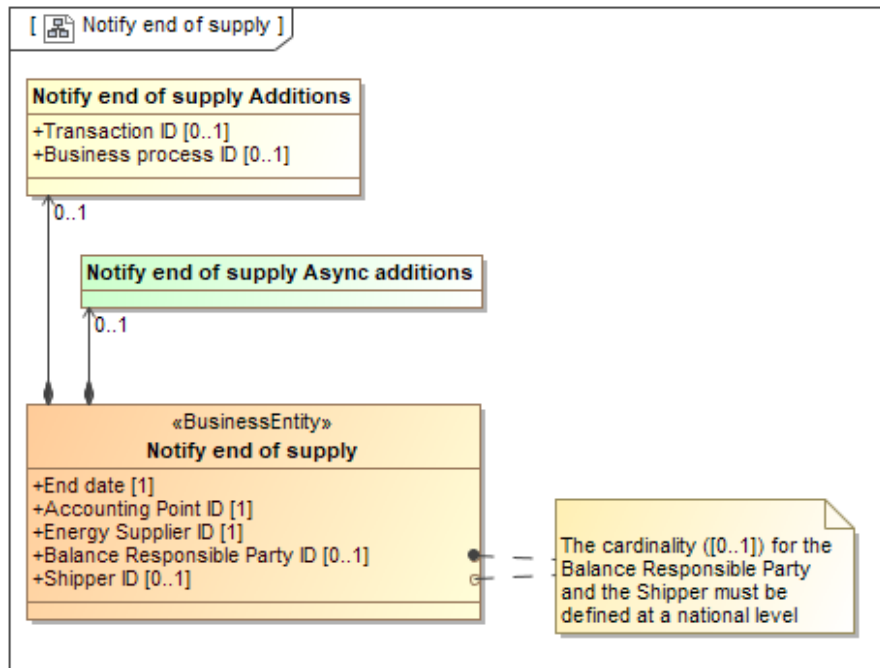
[ Notify end of supply ]

Notify end of supply Additions

+Transaction ID [0..1]
+Business process ID [0..1]

0..1

Notify end of supply Async additions

0..1

«BusinessEntity»
Notify end of supply

+End date [1]
+Accounting Point ID [1]
+Energy Supplier ID [1]
+Balance Responsible Party ID [0..1]
+Shipper ID [0..1]

The cardinality ([0..1]) for the Balance Responsible Party and the Shipper must be defined at a national level